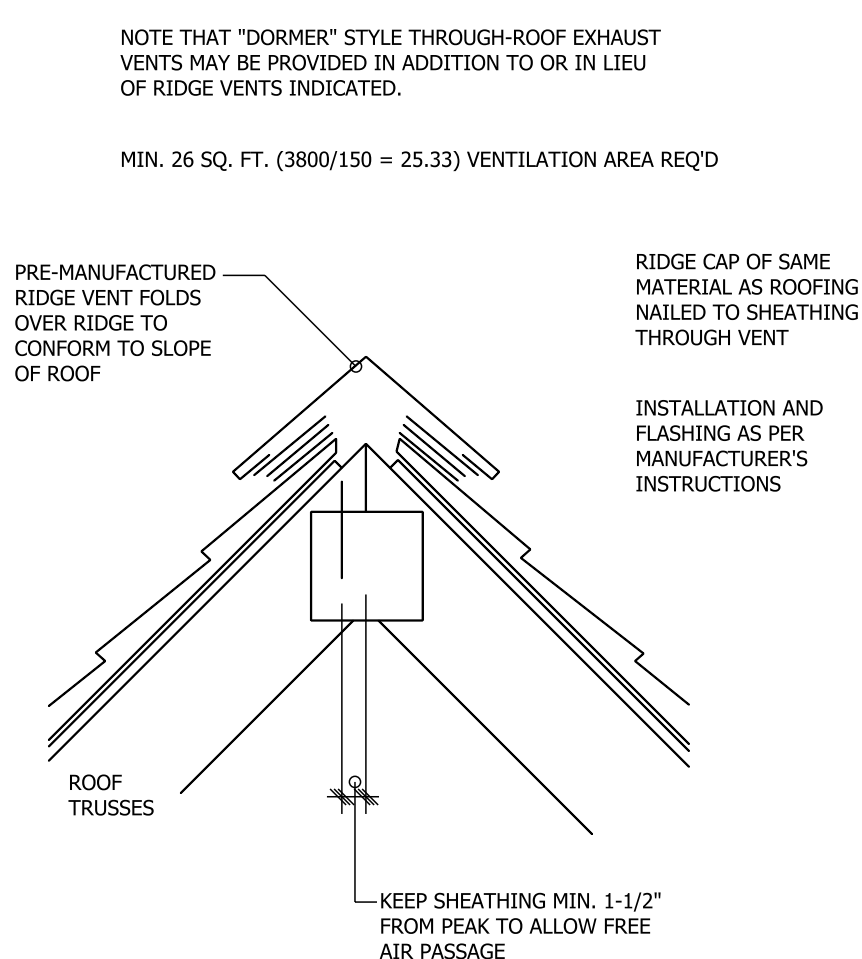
NOTE THAT "DORMER" STYLE THROUGH-ROOF EXHAUST VENTS MAY BE PROVIDED IN ADDITION TO OR IN LIEU OF RIDGE VENTS INDICATED.

MIN. 26 SQ. FT. (3800/150 = 25.33) VENTILATION AREA REQ'D

PRE-MANUFACTURED RIDGE VENT FOLDS OVER RIDGE TO CONFORM TO SLOPE OF ROOF

RIDGE CAP OF SAME MATERIAL AS ROOFING NAILED TO SHEATHING THROUGH VENT

INSTALLATION AND FLASHING AS PER MANUFACTURER'S INSTRUCTIONS

ROOF TRUSSES

KEEP SHEATHING MIN. 1-1/2" FROM PEAK TO ALLOW FREE AIR PASSAGE